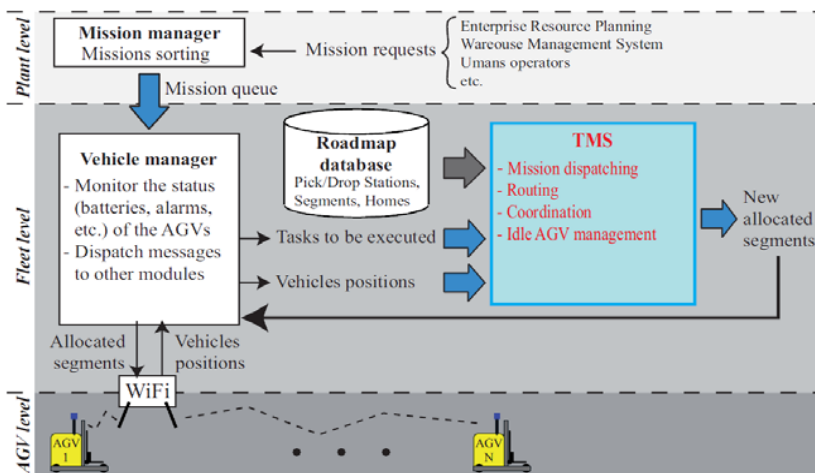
Plant level

Mission manager
Missions sorting

Mission requests

Enterprise Resource Planning
Wareouse Management System
Umans operators
etc.

Mission queue

Fleet level

Vehicle manager
- Monitor the status (batteries, alarms, etc.) of the AGVs
- Dispatch messages to other modules

Roadmap database
Pick/Drop Stations, Segments, Homes

TMS
- Mission dispatching
- Routing
- Coordination
- Idle AGV management

New allocated segments

Tasks to be executed

Vehicles positions

Allocated segments

Vehicles positions

WiFi

AGV level

AGV 1

AGV N